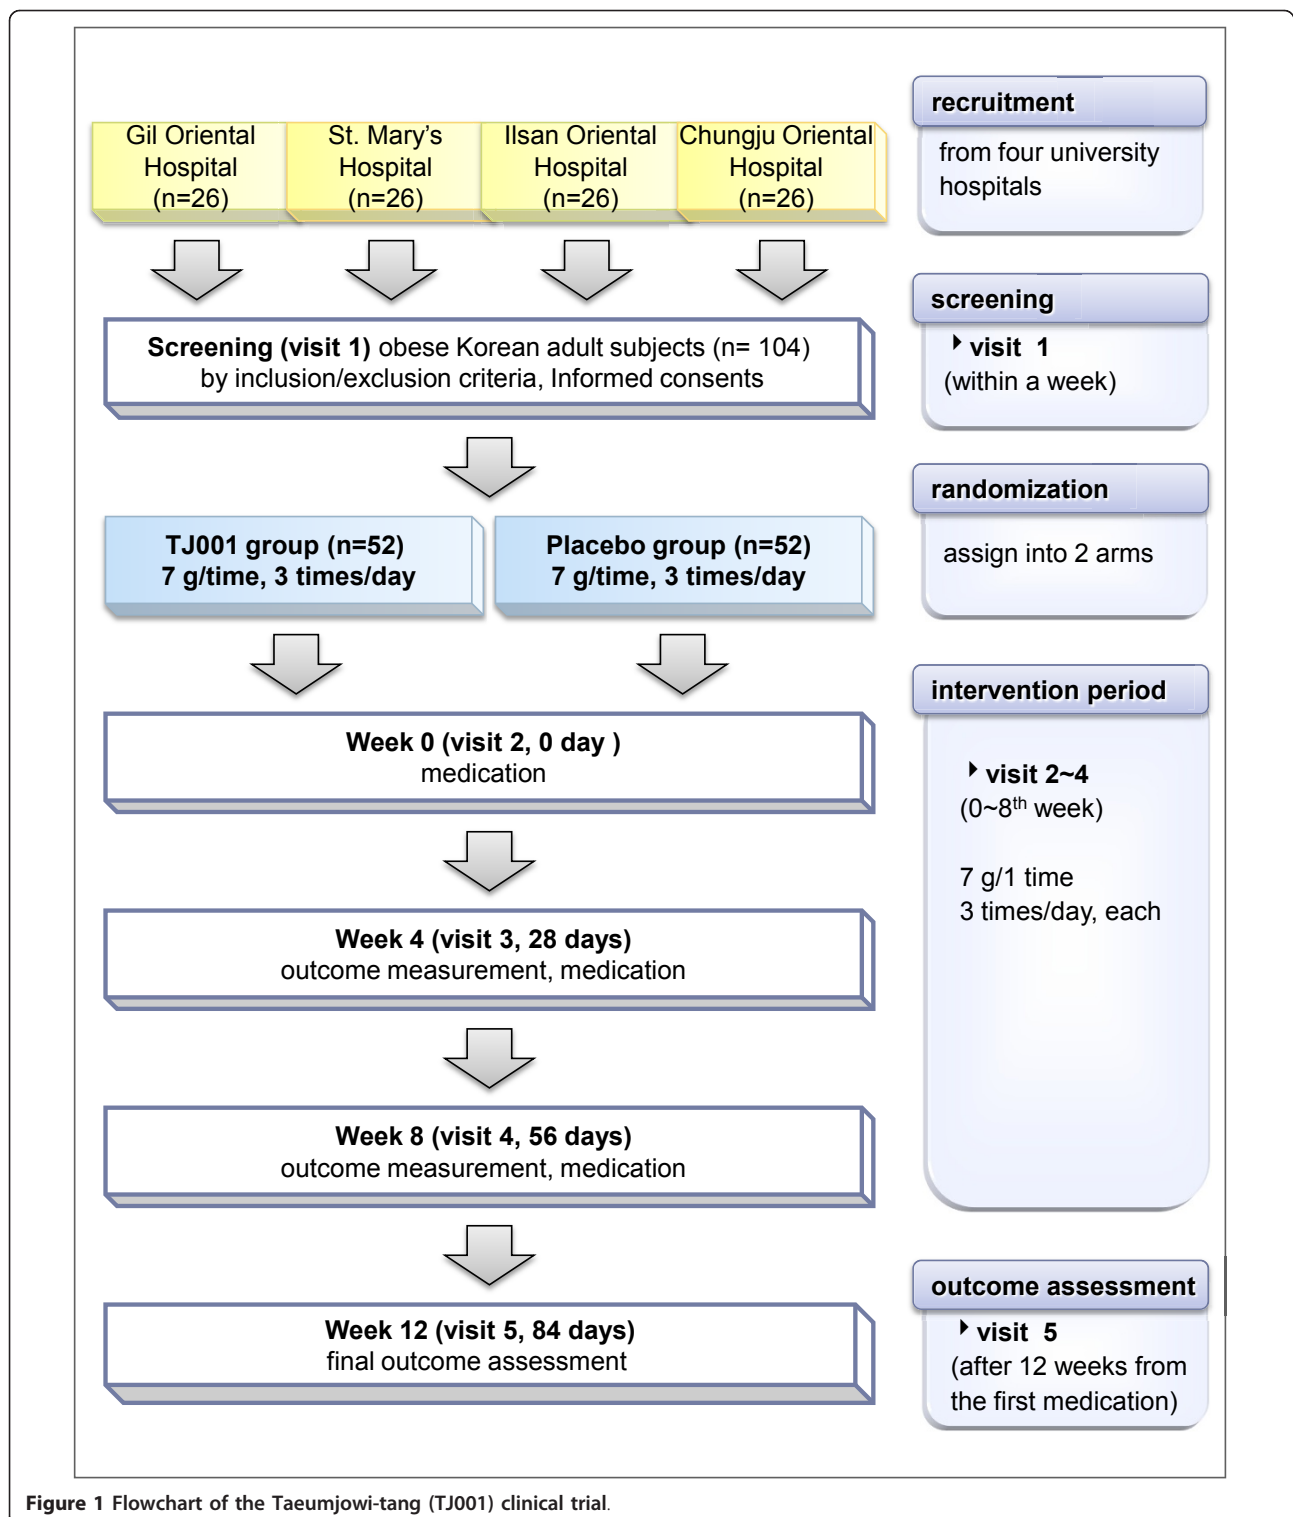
Gil Oriental Hospital (n=26)

St. Mary's Hospital (n=26)

Ilsan Oriental Hospital (n=26)

Chungju Oriental Hospital (n=26)

recruitment

from four university hospitals

**Screening (visit 1)** obese Korean adult subjects (n= 104) by inclusion/exclusion criteria, Informed consents

screening

visit 1 (within a week)

randomization

assign into 2 arms

**TJ001 group (n=52) 7 g/time, 3 times/day**

**Placebo group (n=52) 7 g/time, 3 times/day**

intervention period

visit 2~4 (0~8$^{th}$ week)

7 g/1 time
3 times/day, each

**Week 0 (visit 2, 0 day )** medication

**Week 4 (visit 3, 28 days)** outcome measurement, medication

**Week 8 (visit 4, 56 days)** outcome measurement, medication

**Week 12 (visit 5, 84 days)** final outcome assessment

outcome assessment

visit 5 (after 12 weeks from the first medication)

**Figure 1 Flowchart of the Taeumjowi-tang (TJ001) clinical trial.**